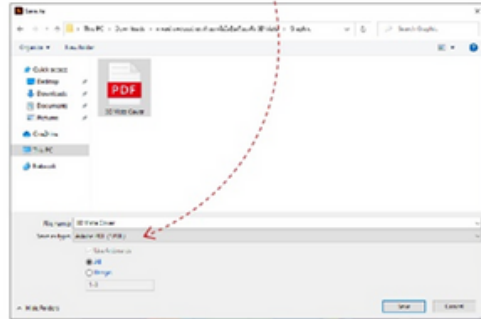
Save As

This PC › Downloads › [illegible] › Graphics

Search Graphics

Organize ▾ New folder

Quick access
Desktop
Downloads
Documents
Pictures
OneDrive
This PC
Network

PDF
3D Wire Cover

File name: 3D Wire Cover
Save as type: Adobe PDF (*.PDF)

Take Artboards
All
Range:
1-1

Hide Folders

Save Cancel